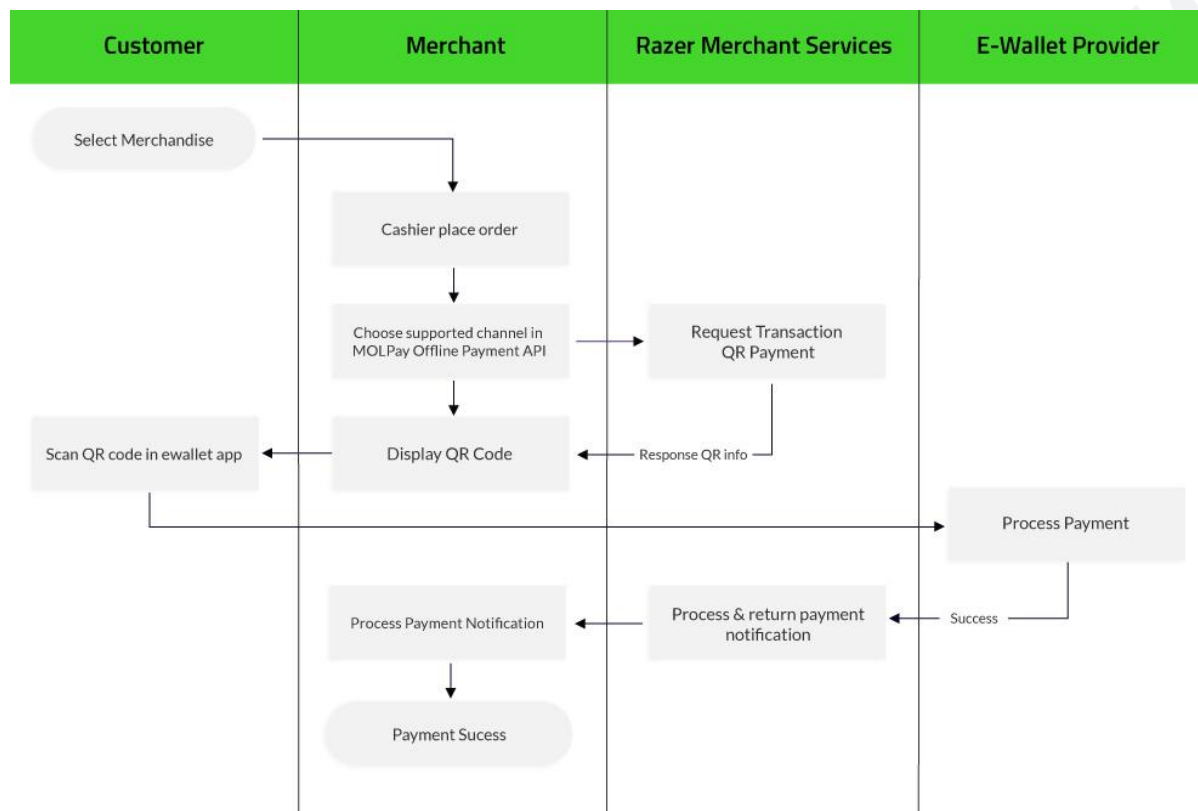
| Customer | Merchant | Razer Merchant Services | E-Wallet Provider |
|---|---|---|---|

Select Merchandise

Cashier place order

Choose supported channel in MOLPay Offline Payment API

Request Transaction QR Payment

Response QR info

Display QR Code

Scan QR code in ewallet app

Process Payment

Success

Process & return payment notification

Process Payment Notification

Payment Sucess